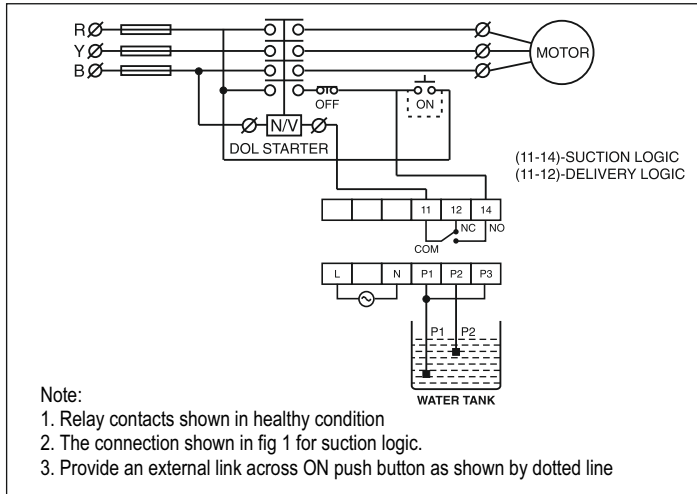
RØ
YØ
BØ

MOTOR

OFF
ON

N/V
DOL STARTER

(11-14)-SUCTION LOGIC
(11-12)-DELIVERY LOGIC

| | | | 11 | 12 | 14 |
|---|---|---|---|---|---|

NC
NO
COM

| L | | N | P1 | P2 | P3 |
|---|---|---|---|---|---|

P1
P2

WATER TANK

Note:
1. Relay contacts shown in healthy condition
2. The connection shown in fig 1 for suction logic.
3. Provide an external link across ON push button as shown by dotted line